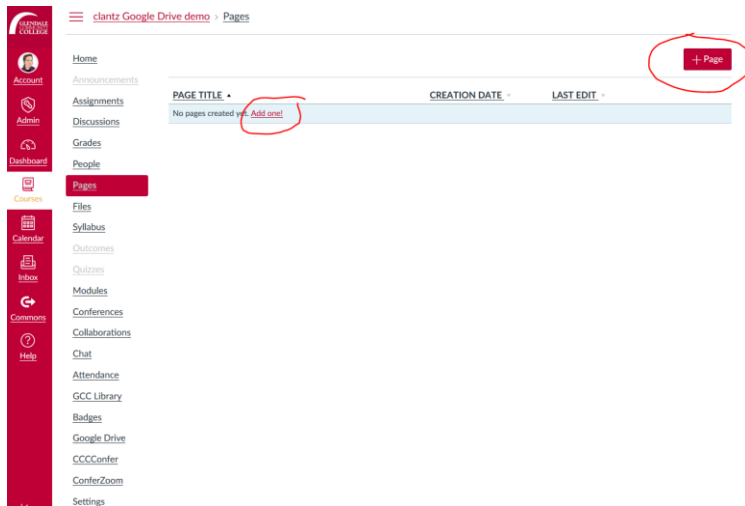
GLENDALE COMMUNITY COLLEGE

Account
Admin
Dashboard
Courses
Calendar
Inbox
Commons
Help

clantz Google Drive demo > Pages

+ Page

Home
Announcements
Assignments
Discussions
Grades
People
Pages
Files
Syllabus
Outcomes
Quizzes
Modules
Conferences
Collaborations
Chat
Attendance
GCC Library
Badges
Google Drive
CCCConfer
ConferZoom
Settings

| PAGE TITLE ▲ | CREATION DATE | LAST EDIT |
|---|---|---|
| No pages created yet. Add one! | | |